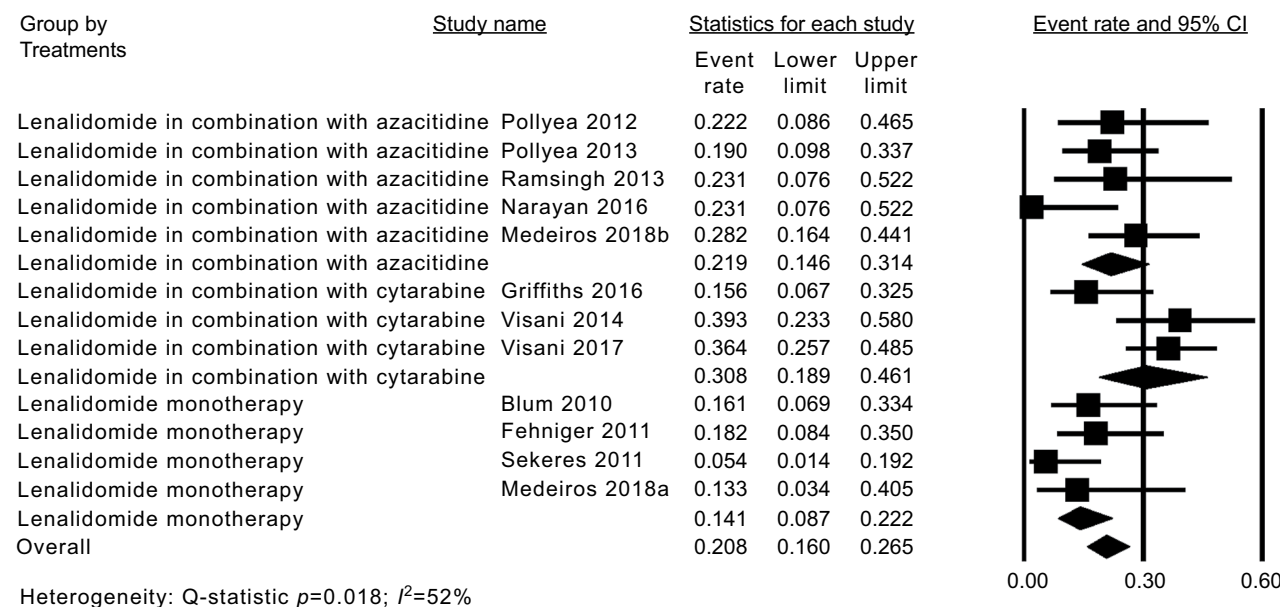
| Group by Treatments | Study name | Event rate | Lower limit | Upper limit |
|---|---|---|---|---|
| Lenalidomide in combination with azacitidine | Pollyea 2012 | 0.222 | 0.086 | 0.465 |
| Lenalidomide in combination with azacitidine | Pollyea 2013 | 0.190 | 0.098 | 0.337 |
| Lenalidomide in combination with azacitidine | Ramsingh 2013 | 0.231 | 0.076 | 0.522 |
| Lenalidomide in combination with azacitidine | Narayan 2016 | 0.231 | 0.076 | 0.522 |
| Lenalidomide in combination with azacitidine | Medeiros 2018b | 0.282 | 0.164 | 0.441 |
| Lenalidomide in combination with azacitidine | | 0.219 | 0.146 | 0.314 |
| Lenalidomide in combination with cytarabine | Griffiths 2016 | 0.156 | 0.067 | 0.325 |
| Lenalidomide in combination with cytarabine | Visani 2014 | 0.393 | 0.233 | 0.580 |
| Lenalidomide in combination with cytarabine | Visani 2017 | 0.364 | 0.257 | 0.485 |
| Lenalidomide in combination with cytarabine | | 0.308 | 0.189 | 0.461 |
| Lenalidomide monotherapy | Blum 2010 | 0.161 | 0.069 | 0.334 |
| Lenalidomide monotherapy | Fehniger 2011 | 0.182 | 0.084 | 0.350 |
| Lenalidomide monotherapy | Sekeres 2011 | 0.054 | 0.014 | 0.192 |
| Lenalidomide monotherapy | Medeiros 2018a | 0.133 | 0.034 | 0.405 |
| Lenalidomide monotherapy | | 0.141 | 0.087 | 0.222 |
| Overall | | 0.208 | 0.160 | 0.265 |

Statistics for each study

Event rate and 95% CI

0.00 0.30 0.60

Heterogeneity: Q-statistic $p$=0.018; $I^2$=52%